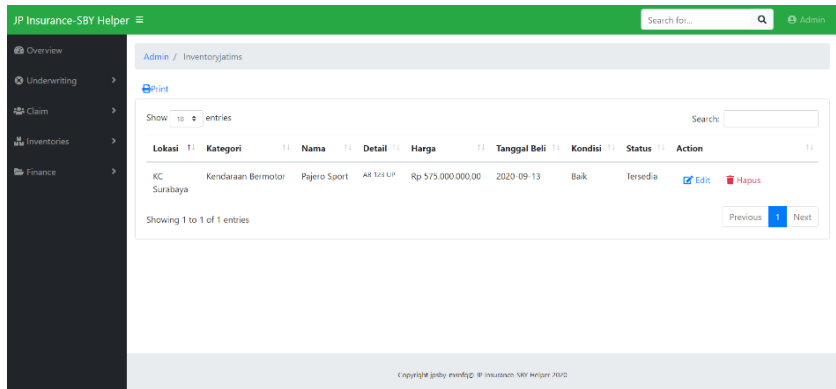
JP Insurance-SBY Helper ≡

Search for...

Admin

Overview

Underwriting

Claim

Inventories

Finance

Admin / Inventoryjatims

Print

Show 10 entries

Search:

| Lokasi | Kategori | Nama | Detail | Harga | Tanggal Beli | Kondisi | Status | Action |
|---|---|---|---|---|---|---|---|---|
| KC Surabaya | Kendaraan Bermotor | Pajero Sport | AE 123 UP | Rp 575.000.000,00 | 2020-09-13 | Baik | Tersedia | Edit Hapus |

Showing 1 to 1 of 1 entries

Previous 1 Next

Copyright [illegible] JP Insurance-SBY Helper 2020